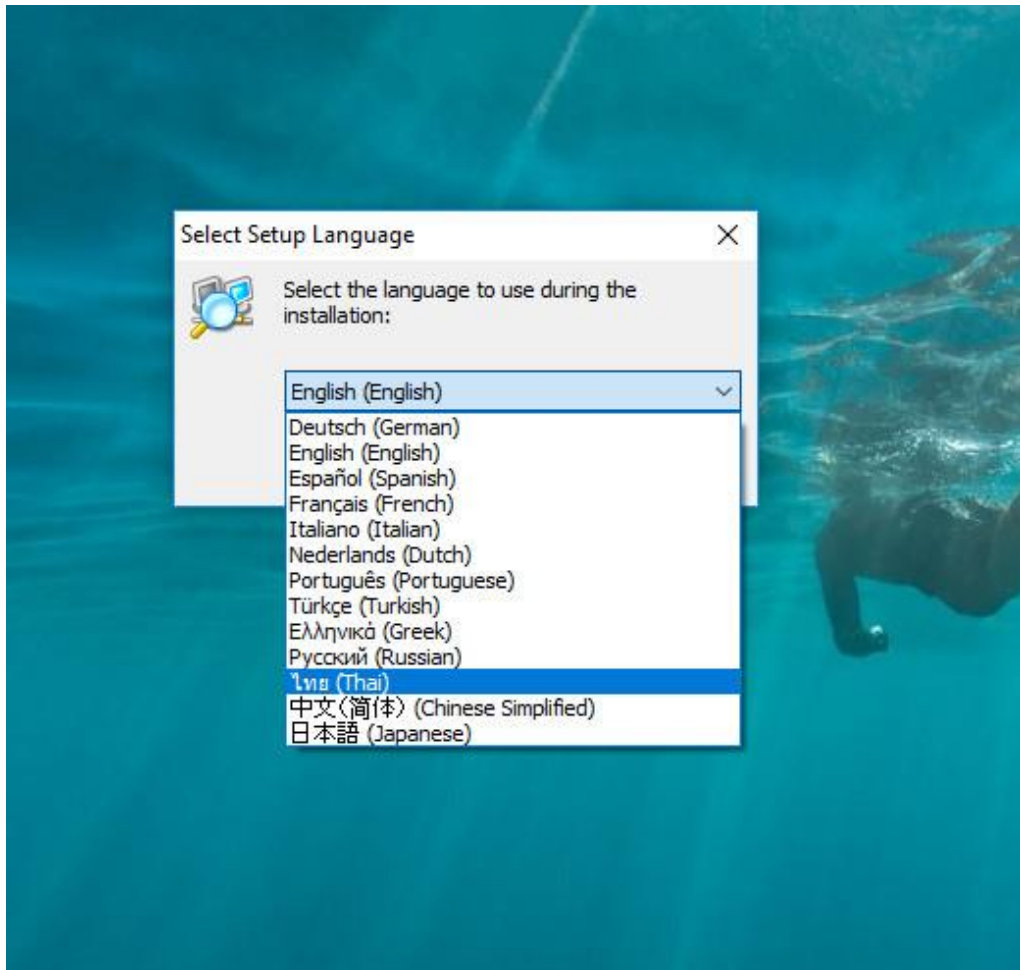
Select Setup Language

×

Select the language to use during the installation:

English (English)

Deutsch (German)
English (English)
Español (Spanish)
Français (French)
Italiano (Italian)
Nederlands (Dutch)
Português (Portuguese)
Türkçe (Turkish)
Ελληνικά (Greek)
Русский (Russian)
ไทย (Thai)
中文(简体) (Chinese Simplified)
日本語 (Japanese)